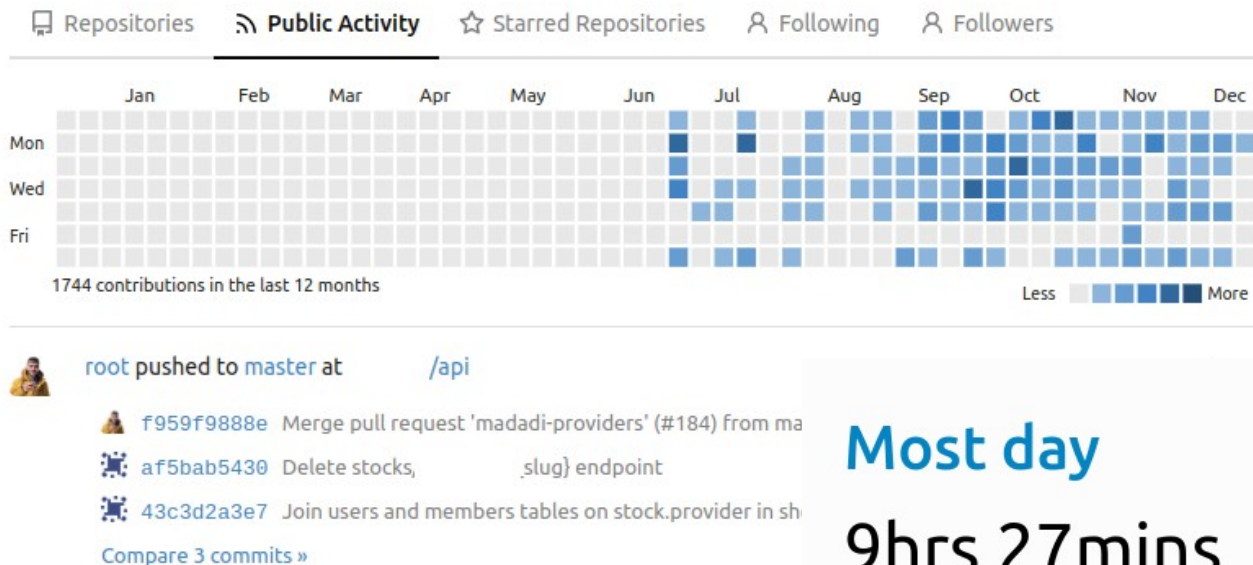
Repositories Public Activity Starred Repositories Following Followers

Jan Feb Mar Apr May Jun Jul Aug Sep Oct Nov Dec

Mon
Wed
Fri

1744 contributions in the last 12 months

Less More

root pushed to master at /api

f959f9888e Merge pull request 'madadi-providers' (#184) from ma

af5bab5430 Delete stocks, slug} endpoint

43c3d2a3e7 Join users and members tables on stock.provider in sh

Compare 3 commits »

Most day

9hrs 27mins